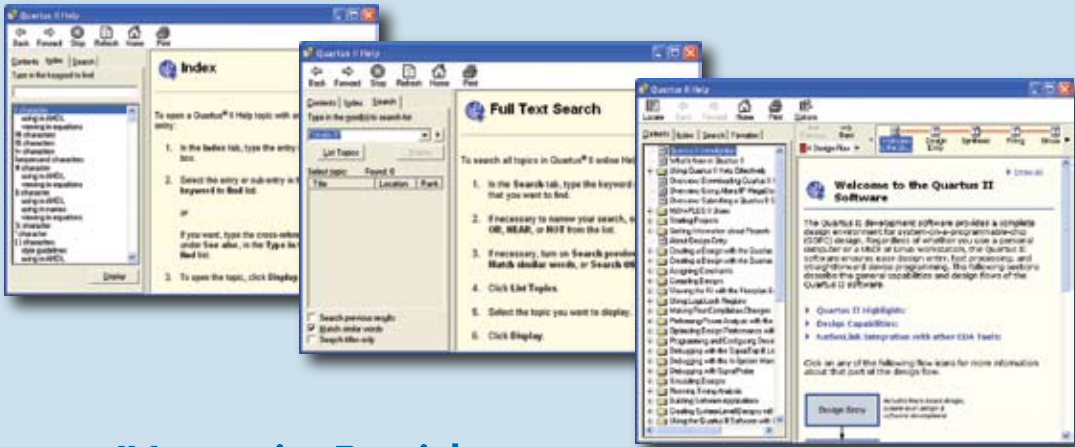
Quartus II Help

Back Forward Stop Refresh Home Print

Contents Index Search

Type in the keyword to find:

Index

To open a Quartus® II Help topic with an index entry:

1. In the Index tab, type the entry in the box.

2. Select the entry or sub-entry in the keyword to find list.

or

If you want, type the cross-reference under See also, in the Type in the find list.

3. To open the topic, click Display.

Display

Quartus II Help

Back Forward Stop Refresh Home Print

Contents Index Search

Type in the word(s) to search for:

List Topics Display

Select topic: Found: 6

Title Location Rank

Search previous results
Match similar words
Search titles only

Full Text Search

To search all topics in Quartus® II online Help:

1. In the Search tab, type the keyword that you want to find.

2. If necessary to narrow your search, use AND, OR, NEAR, or NOT from the list.

3. If necessary, turn on Search previous results, Match similar words, or Search titles only.

4. Click List Topics.

5. Select the topic you want to display.

6. Click Display.

Quartus II Help

Locate Back Forward Stop Home Print Options

Contents Index Search Favorites

Design Entry Synthesis Fitting Timing

Welcome to the Quartus II Software

The Quartus II development software provides a complete design environment for system-on-a-programmable-chip (SOPC) design. Regardless of whether you use a personal computer or a UNIX or Linux workstation, the Quartus II software ensures easy design entry, fast processing, and straightforward device programming. The following sections describe the general capabilities and design flows of the Quartus II software.

Quartus II Highlights
Design Capabilities
NativeLink Integration with other EDA Tools

Click on any of the following flow icons for more information about that part of the design flow.

Design Entry

Show All